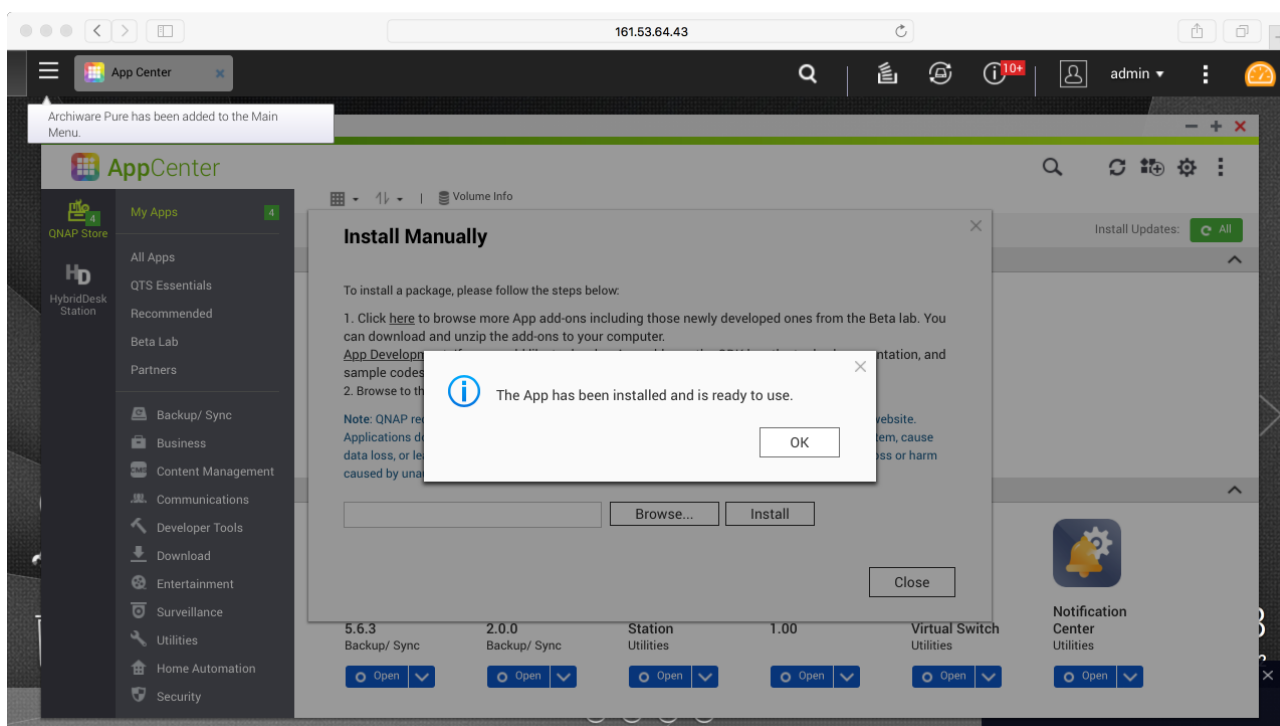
161.53.64.43

App Center

admin

10+

Archiware Pure has been added to the Main Menu.

AppCenter

QNAP Store

4

HybridDesk Station

My Apps 4

All Apps

QTS Essentials

Recommended

Beta Lab

Partners

Backup/ Sync

Business

Content Management

Communications

Developer Tools

Download

Entertainment

Surveillance

Utilities

Home Automation

Security

Volume Info

Install Updates: All

Install Manually

To install a package, please follow the steps below:

1. Click here to browse more App add-ons including those newly developed ones from the Beta lab. You can download and unzip the add-ons to your computer.

App Developm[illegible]ntation, and sample codes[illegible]

2. Browse to th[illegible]

Note: QNAP re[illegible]website. Applications d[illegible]tem, cause data loss, or le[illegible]oss or harm caused by una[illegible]

Browse... Install

Close

The App has been installed and is ready to use.

OK

5.6.3
Backup/ Sync
Open

2.0.0
Backup/ Sync
Open

Station
Utilities
Open

1.00
Open

Virtual Switch
Utilities
Open

Notification Center
Utilities
Open